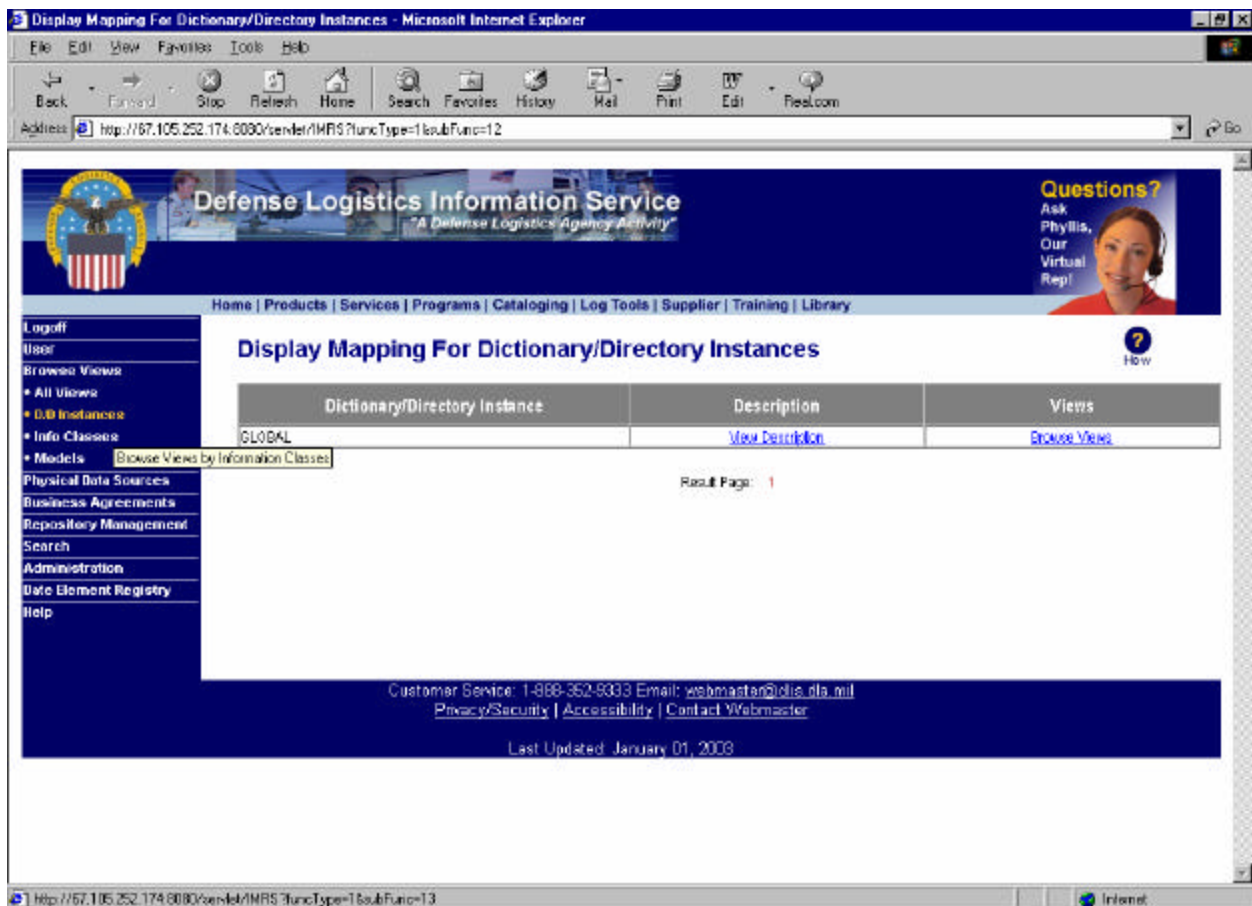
Display Mapping For Dictionary/Directory Instances - Microsoft Internet Explorer

File Edit View Favorites Tools Help

Back Forward Stop Refresh Home Search Favorites History Mail Print Edit Real.com

Address http://67.105.252.174:8080/servlet/IMRS?funcType=1&subFunc=12

Go

Defense Logistics Information Service
"A Defense Logistics Agency Activity"

Questions? Ask Phyllis, Our Virtual Rep!

Home | Products | Services | Programs | Cataloging | Log Tools | Supplier | Training | Library

Logoff
User
Browse Views
• All Views
• D/D Instances
• Info Classes
• Models
Physical Data Sources
Business Agreements
Repository Management
Search
Administration
Data Element Registry
Help

Browse Views by Information Classes

Display Mapping For Dictionary/Directory Instances

How

| Dictionary/Directory Instance | Description | Views |
|---|---|---|
| GLOBAL | View Description | Browse Views |

Result Page: 1

Customer Service: 1-888-352-9333 Email: webmaster@dlis.dla.mil
Privacy/Security | Accessibility | Contact Webmaster

Last Updated: January 01, 2003

http://67.105.252.174:8080/servlet/IMRS?funcType=1&subFunc=13

Internet